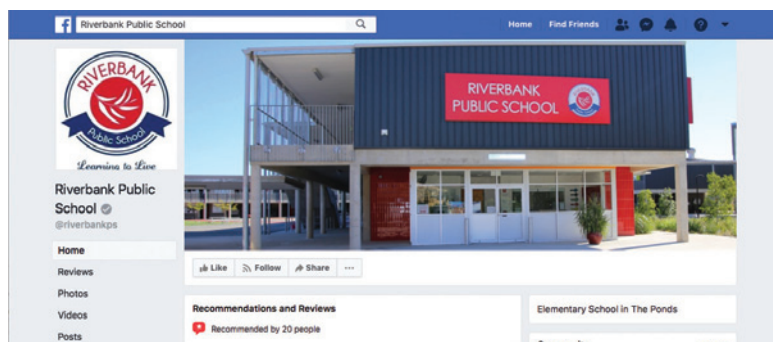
f Riverbank Public School

Home Find Friends

RIVERBANK Public School Learning to Live

Riverbank Public School

@riverbankps

Home

Reviews

Photos

Videos

Posts

RIVERBANK PUBLIC SCHOOL

Like Follow Share ···

Recommendations and Reviews

Recommended by 20 people

Elementary School in The Ponds